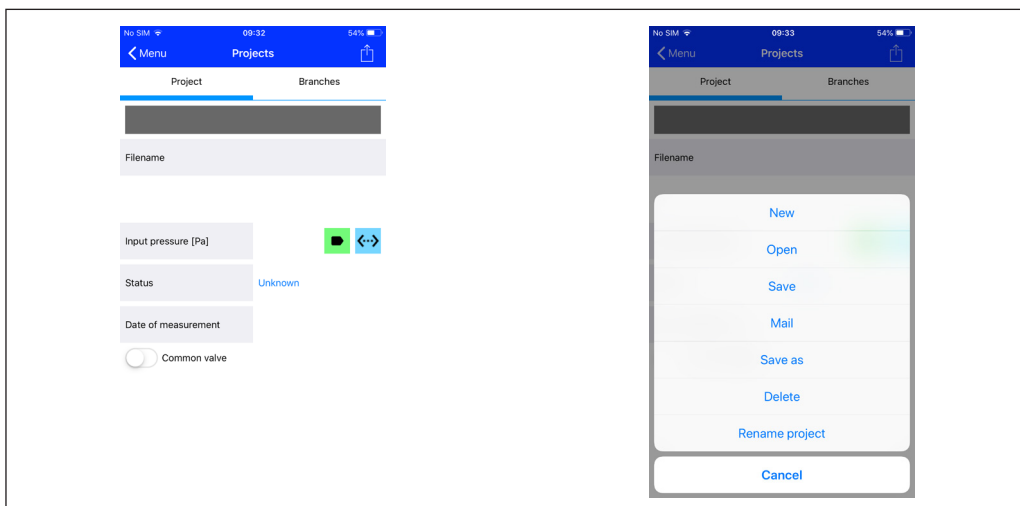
No SIM 09:32 54%

Menu

Projects

Project

Branches

Filename

Input pressure [Pa]

Status

Unknown

Date of measurement

Common valve

No SIM 09:33 54%

Menu

Projects

Project

Branches

Filename

New

Open

Save

Mail

Save as

Delete

Rename project

Cancel